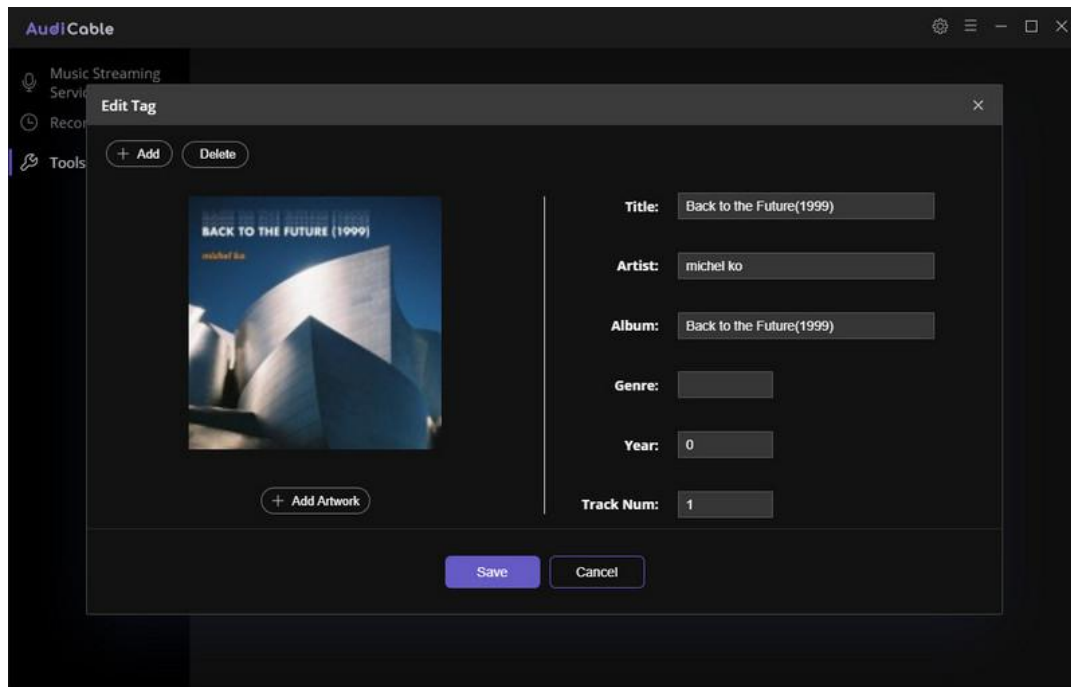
AudiCable

Music Streaming Servi

Recor

Tools

Edit Tag

×

+ Add

Delete

BACK TO THE FUTURE (1999)

michel ko

+ Add Artwork

Title: Back to the Future(1999)

Artist: michel ko

Album: Back to the Future(1999)

Genre:

Year: 0

Track Num: 1

Save

Cancel